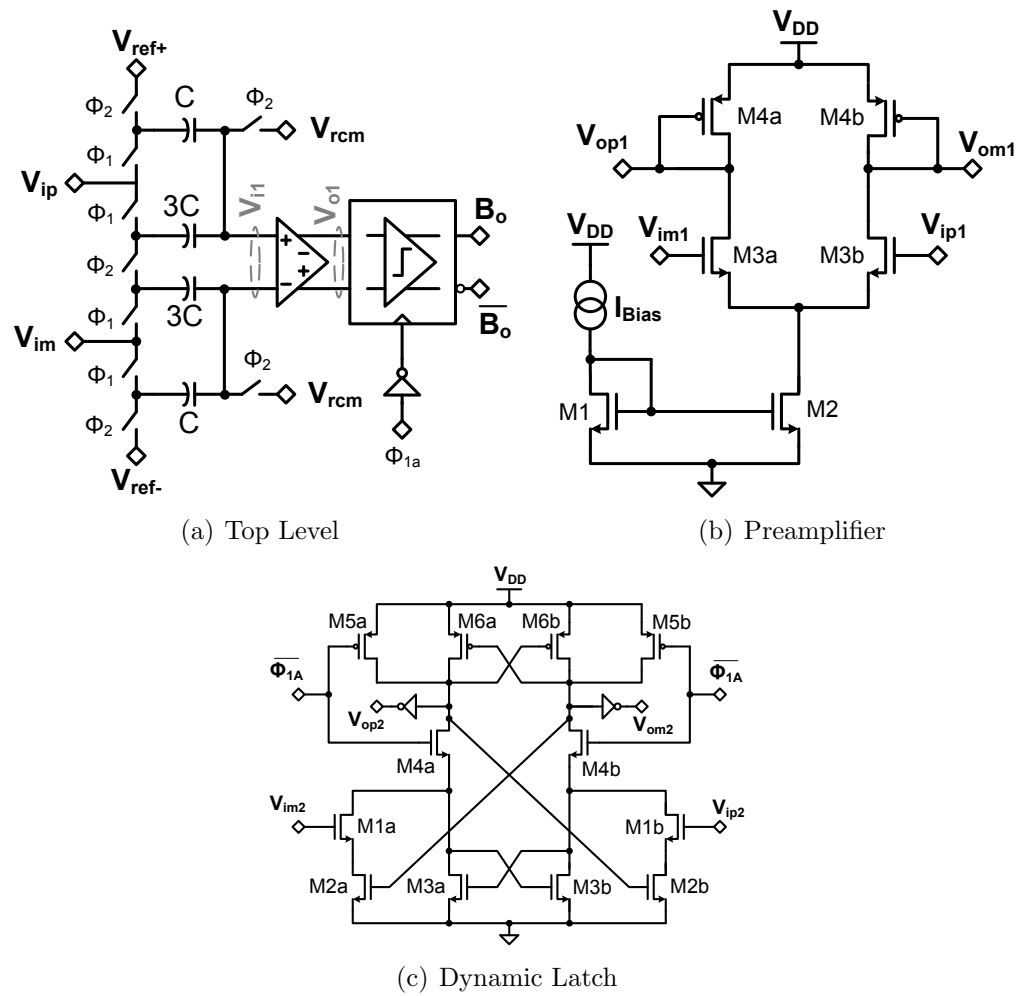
$V_{ref+}$
$\Phi_2$
C
$\Phi_2$
$V_{rcm}$
$\Phi_1$
$V_{ip}$
$\Phi_1$
3C
$V_{i1}$
$V_{o1}$
$B_o$
$\Phi_2$
+
−
−
+
$\Phi_1$
3C
$\overline{B_o}$
$V_{im}$
$\Phi_1$
$\Phi_2$
$V_{rcm}$
$\Phi_2$
C
$V_{ref-}$
$\Phi_{1a}$

(a) Top Level

$V_{DD}$
M4a
M4b
$V_{op1}$
$V_{om1}$
$V_{DD}$
$V_{im1}$
M3a
M3b
$V_{ip1}$
$I_{Bias}$
M1
M2

(b) Preamplifier

$V_{DD}$
M5a
M6a
M6b
M5b
$\overline{\Phi_{1A}}$
$\overline{\Phi_{1A}}$
$V_{op2}$
$V_{om2}$
M4a
M4b
$V_{im2}$
$V_{ip2}$
M1a
M1b
M2a
M3a
M3b
M2b

(c) Dynamic Latch